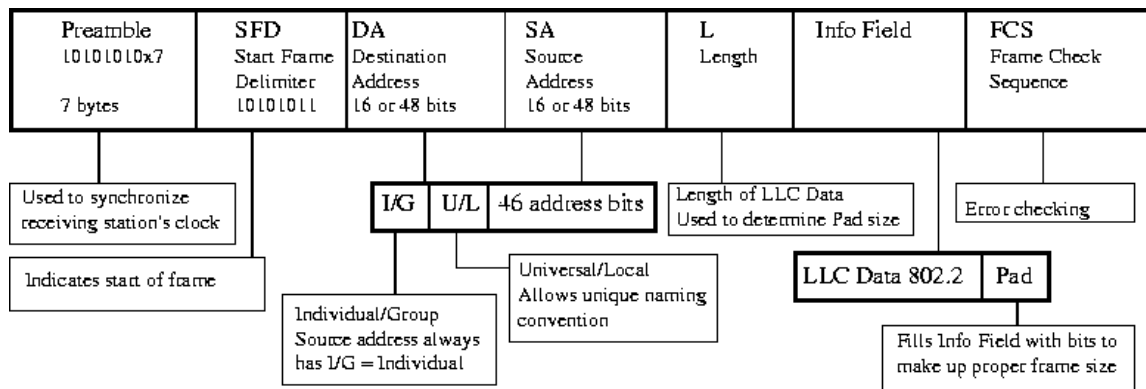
| Preamble 10101010x7 7 bytes | SFD Start Frame Delimiter 10101011 | DA Destination Address 16 or 48 bits | SA Source Address 16 or 48 bits | L Length | Info Field | FCS Frame Check Sequence |
|---|---|---|---|---|---|---|

Used to synchronize receiving station's clock

Indicates start of frame

| I/G | U/L | 46 address bits |
|---|---|---|

Individual/Group Source address always has I/G = Individual

Universal/Local Allows unique naming convention

Length of LLC Data Used to determine Pad size

| LLC Data 802.2 | Pad |
|---|---|

Fills Info Field with bits to make up proper frame size

Error checking